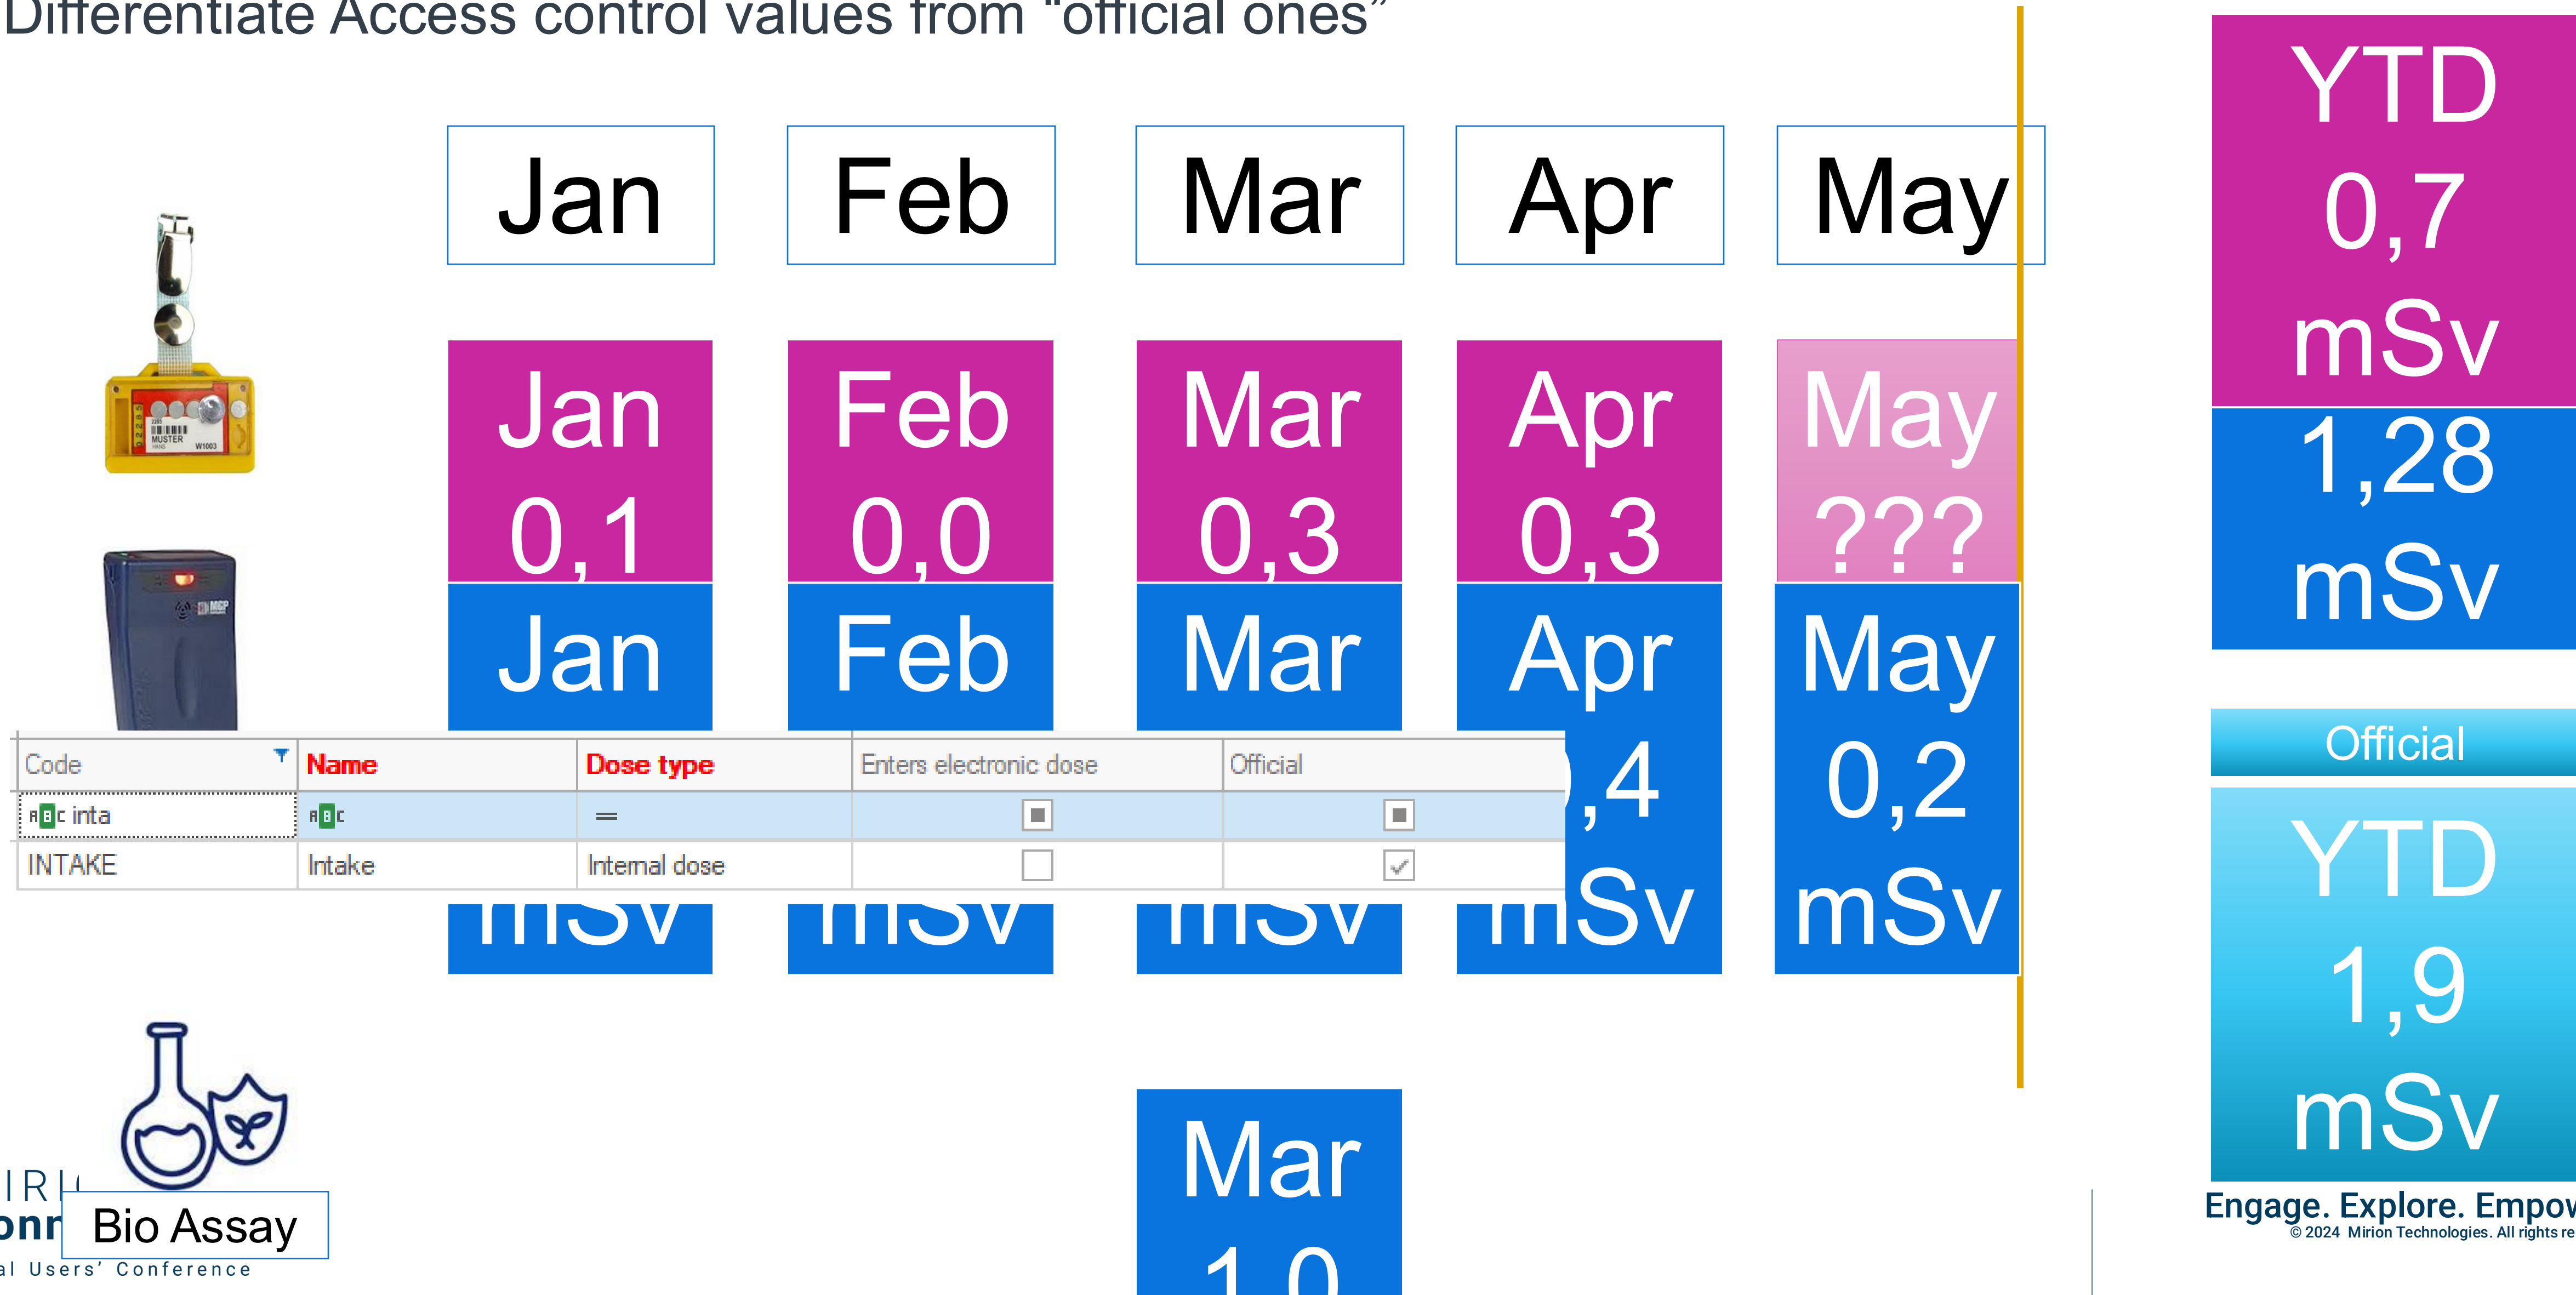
Differentiate Access control values from "official ones"

Jan

Feb

Mar

Apr

May

YTD 0,7 mSv

MUSTER

Jan 0,1

Feb 0,0

Mar 0,3

Apr 0,3

May ???

1,28 mSv

Jan

Feb

Mar

Apr

May 0,2 mSv

| Code | Name | Dose type | Enters electronic dose | Official |
|---|---|---|---|---|
| inta | | = | | |
| INTAKE | Intake | Internal dose | | |

,4

mSv

mSv

mSv

mSv

Official

YTD 1,9 mSv

Bio Assay

MIRI
onn
al Users' Conference

Mar 1,0

Engage. Explore. Empov
© 2024 Mirion Technologies. All rights re